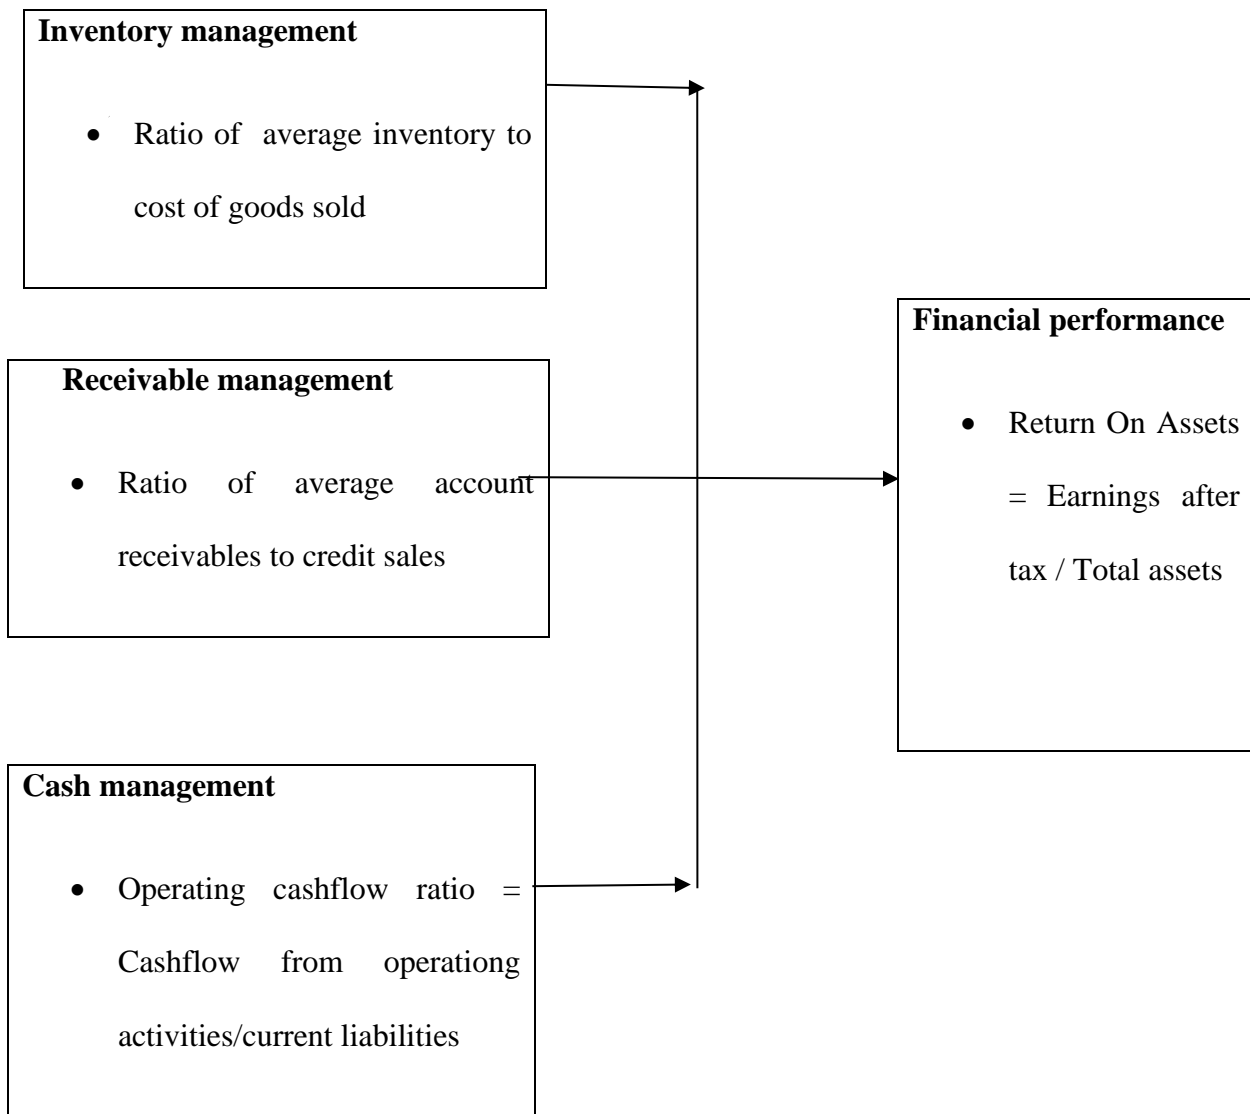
**Inventory management**

- Ratio of average inventory to cost of goods sold

**Receivable management**

- Ratio of average account receivables to credit sales

**Cash management**

- Operating cashflow ratio = Cashflow from operationg activities/current liabilities

**Financial performance**

- Return On Assets = Earnings after tax / Total assets